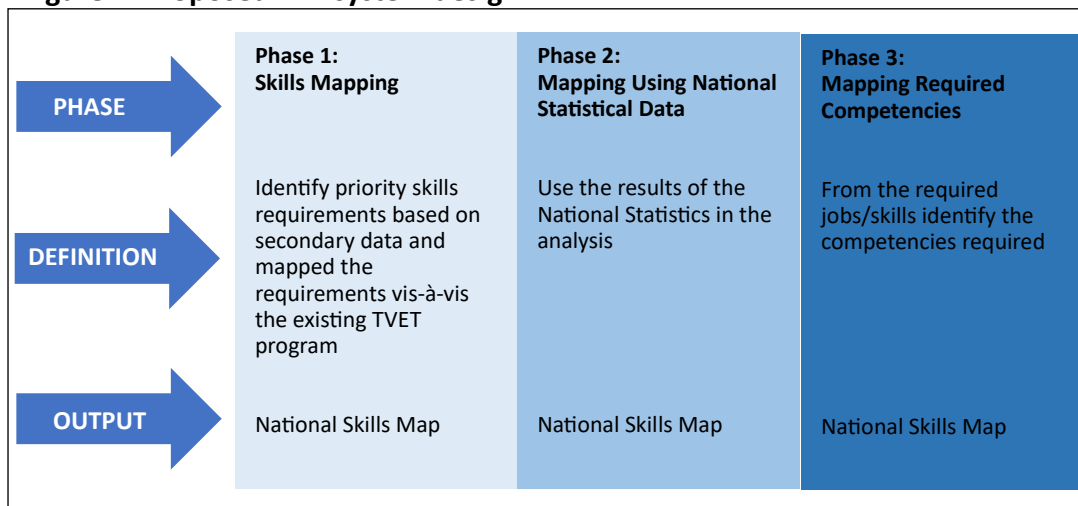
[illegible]

| | Phase 1: Skills Mapping | Phase 2: Mapping Using National Statistical Data | Phase 3: Mapping Required Competencies |
|---|---|---|---|
| PHASE | | | |
| DEFINITION | Identify priority skills requirements based on secondary data and mapped the requirements vis-à-vis the existing TVET program | Use the results of the National Statistics in the analysis | From the required jobs/skills identify the competencies required |
| OUTPUT | National Skills Map | National Skills Map | National Skills Map |